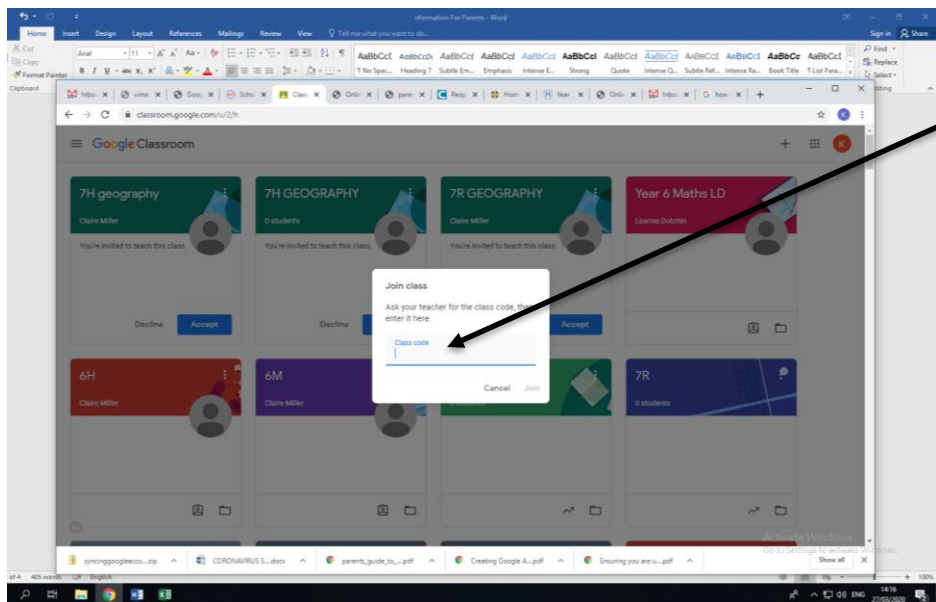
nformation For Parents - Word

Home Insert Design Layout References Mailings Review View Tell me what you want to do...

Sign in Share

Cut
Copy
Format Painter
Clipboard

Arial 11

AaBbCcL AaBbCcDc AaBbCcl AaBbCcl AaBbCcl AaBbCcl AaBbCcl AaBbCcl AaBbCcL AaBbCcL AaBbCc AaBbCcl
¶ No Spac... Heading 7 Subtle Em... Emphasis Intense E... Strong Quote Intense Q... Subtle Ref... Intense Re... Book Title ¶ List Para...

Find
Replace
Select

classroom.google.com/u/2/h

Google Classroom

7H geography
Claire Miller
You're invited to teach this class.
Decline Accept

7H GEOGRAPHY
0 students
You're invited to teach this class.
Decline

7R GEOGRAPHY
Claire Miller
You're invited to teach this class.
Accept

Year 6 Maths LD
Leanne Dotchin

Join class
Ask your teacher for the class code, then enter it here.
Class code
Cancel Join

6H
Claire Miller

6M
Claire Miller

7R
0 students

Activate Windows
Go to Settings to activate Windows.

syncinggoogleacco....zip
CORONAVIRUS S....docx
parents_guide_to_....pdf
Creating Google A....pdf
Ensuring you are u....pdf
Show all

of 4 405 words English

100%

ENG 14:16 27/03/2020